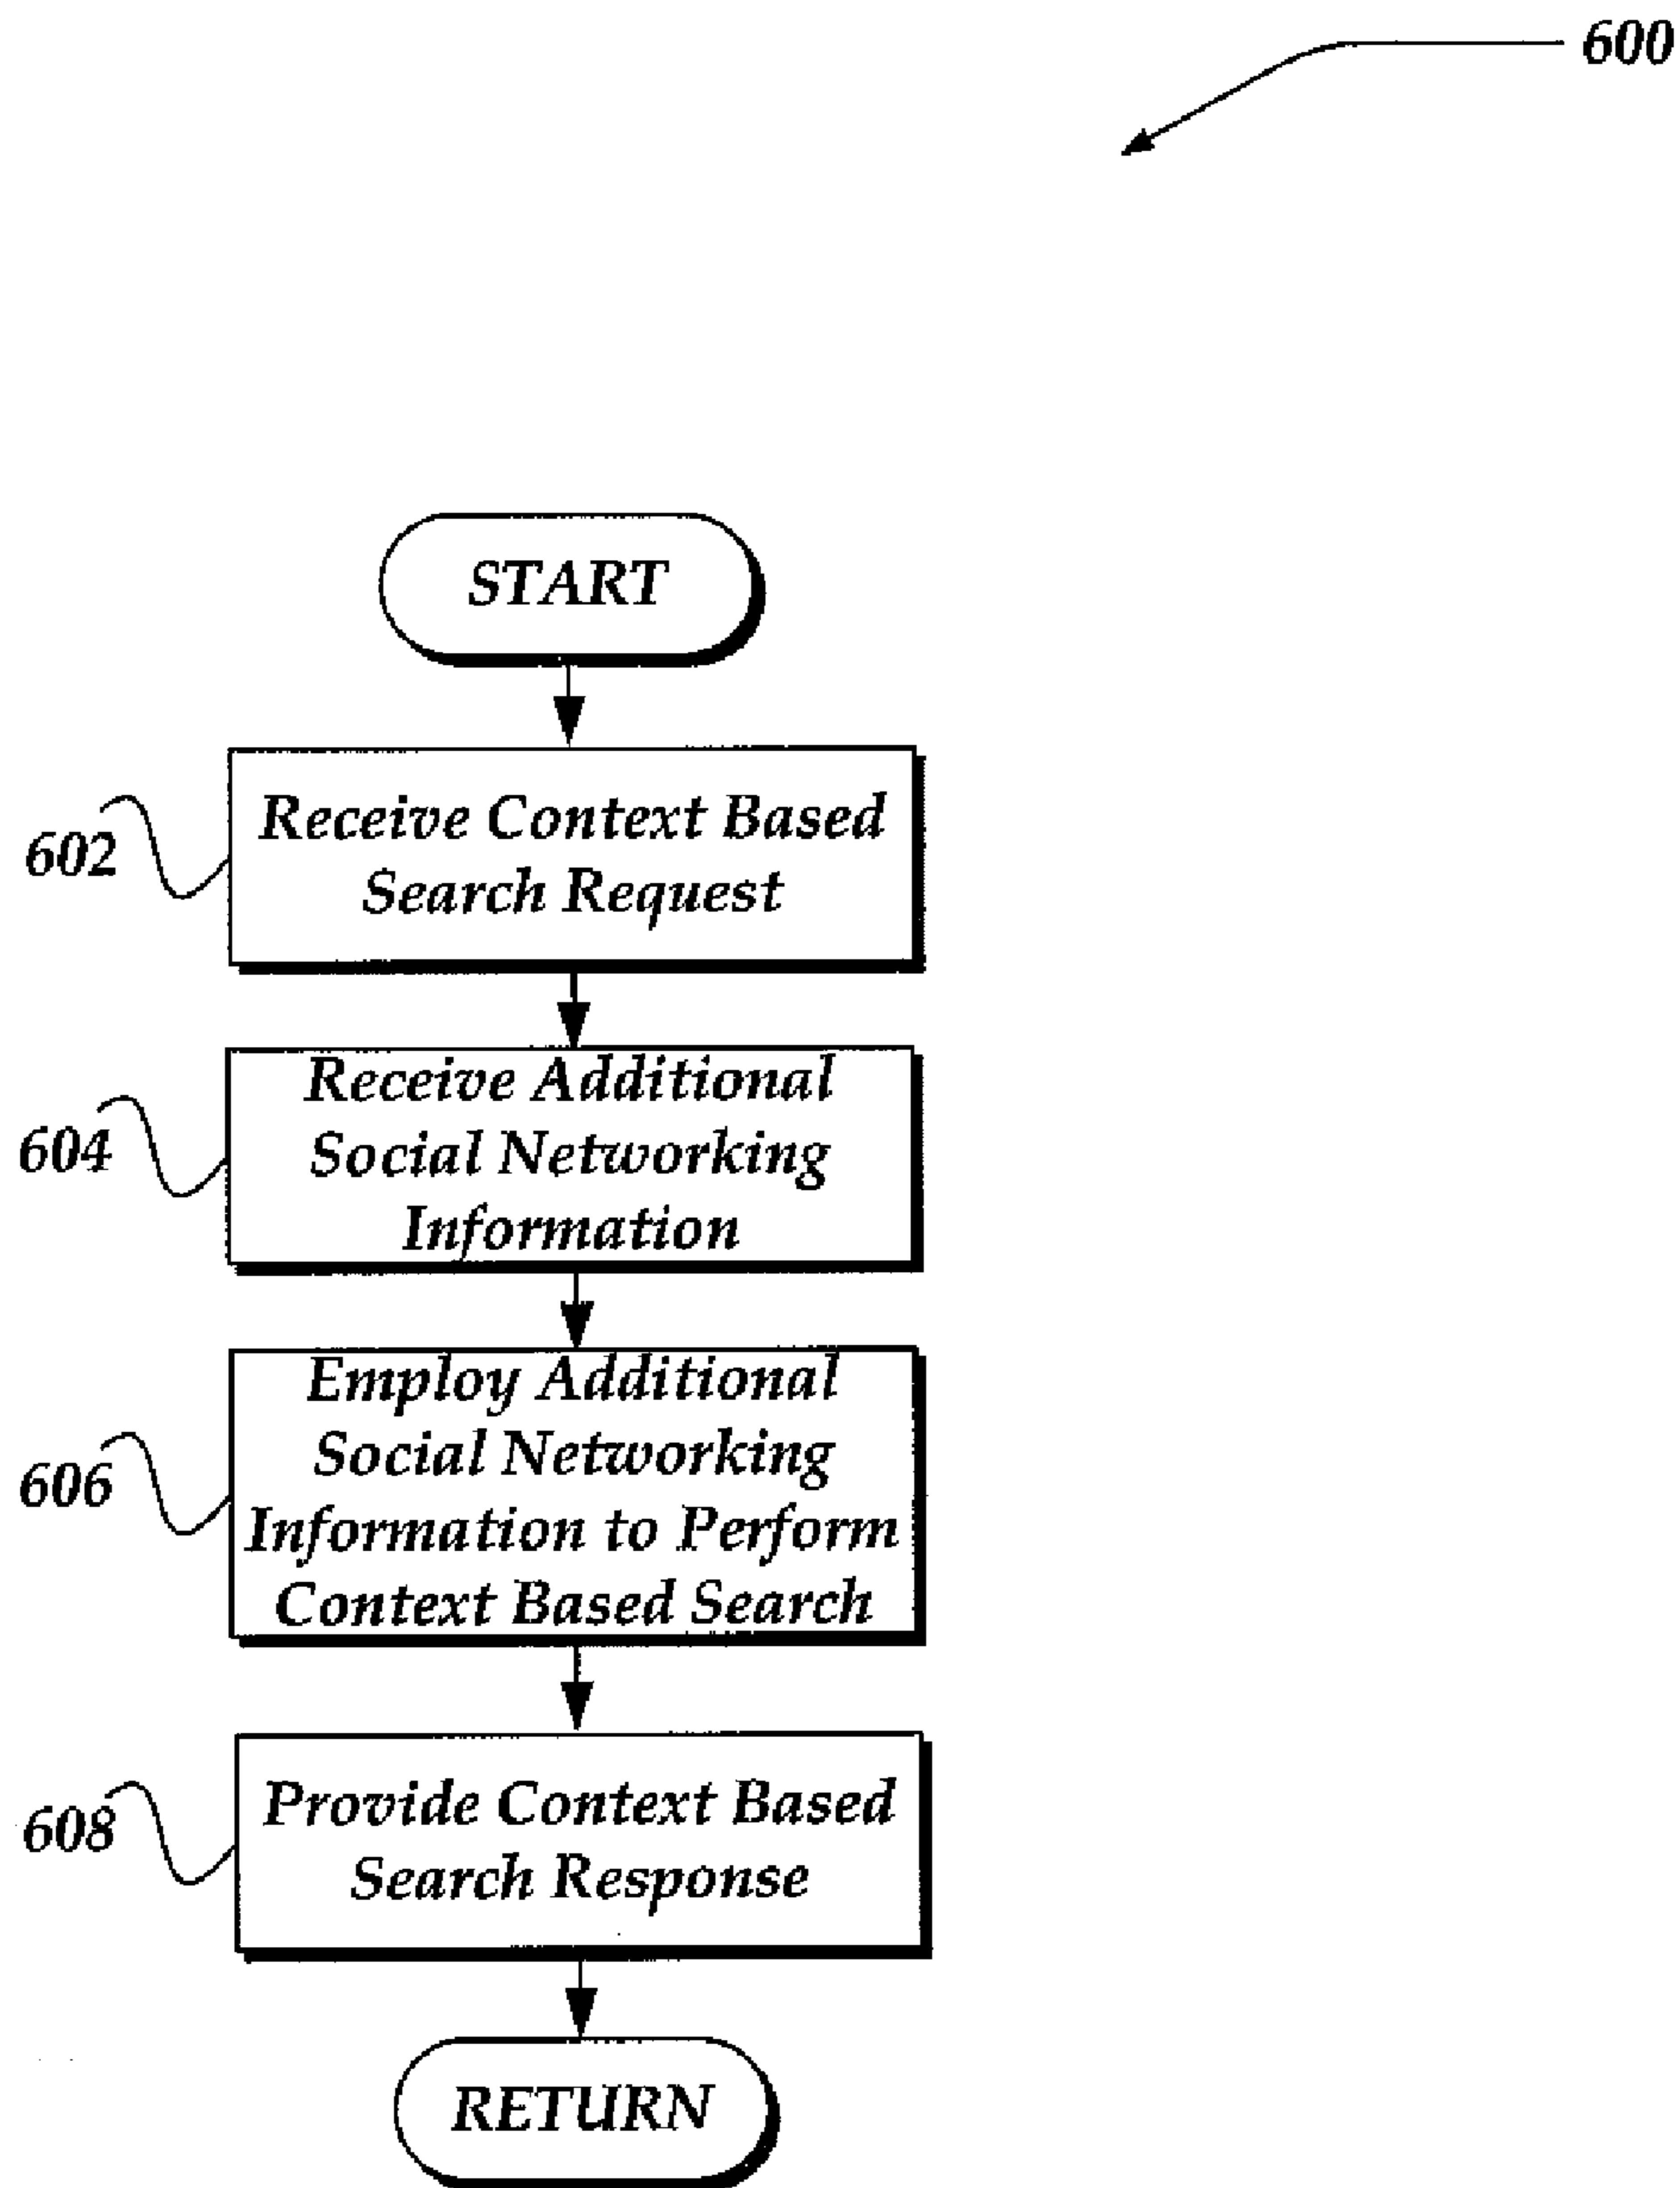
600

START

602
Receive Context Based Search Request

604
Receive Additional Social Networking Information

606
Employ Additional Social Networking Information to Perform Context Based Search

608
Provide Context Based Search Response

RETURN